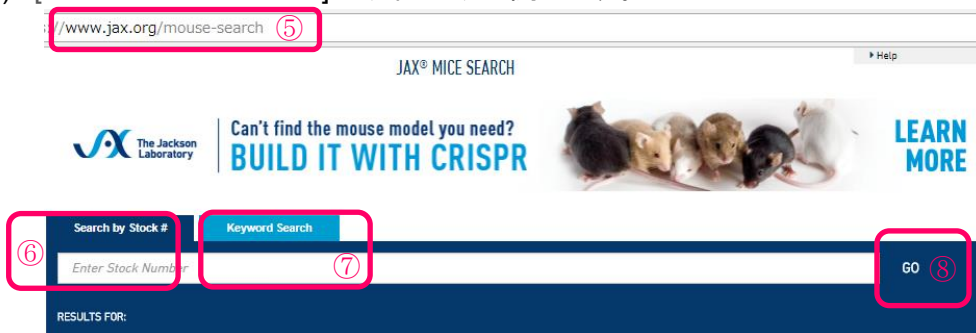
://www.jax.org/mouse-search ⑤

▸ Help

JAX® MICE SEARCH

The Jackson Laboratory

Can't find the mouse model you need?
BUILD IT WITH CRISPR

LEARN MORE

Search by Stock #

Keyword Search

⑥ Enter Stock Number ⑦

GO ⑧

RESULTS FOR: